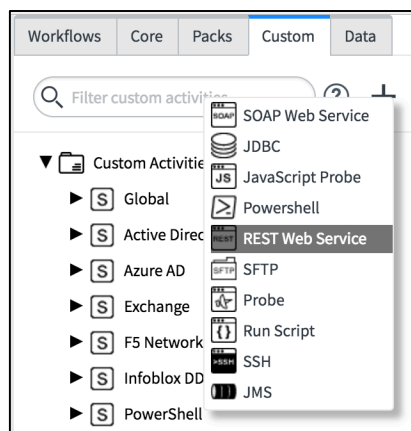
Workflows | Core | Packs | Custom | Data

Filter custom activities

Custom Activitie
S Global
S Active Direc
S Azure AD
S Exchange
S F5 Network
S Infoblox DD
S PowerShell

SOAP SOAP Web Service
JDBC
JS JavaScript Probe
Powershell
REST REST Web Service
SFTP SFTP
Probe
{} Run Script
>SSH SSH
JMS